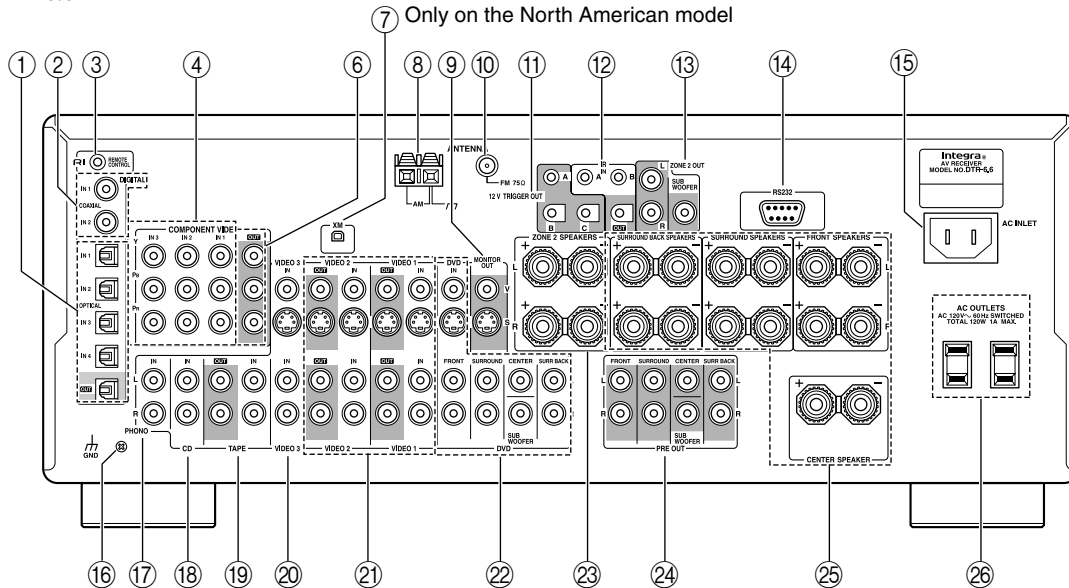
⑦ Only on the North American model

① ② ③ ④ ⑥ ⑧ ⑨ ⑩ ⑪ ⑫ ⑬ ⑭ ⑮

RI REMOTE CONTROL
DIGITAL
IN 1
COAXIAL
IN 2
IN 1
IN 2
OPTICAL
IN 3
IN 4
OUT

COMPONENT VIDEO
IN 3 IN 2 IN 1 OUT
Y
PB
PR

XM

ANTENNA
FM 75Ω
AM

12 V TRIGGER OUT
A B C

IR
IN
A B
OUT

ZONE 2 OUT
L R
SUB WOOFER

RS232

Integra
AV RECEIVER
MODEL NO. DTR-6.6

AC INLET

VIDEO 3 IN
VIDEO 2 OUT IN
VIDEO 1 OUT IN
DVD IN
MONITOR OUT
V
S

ZONE 2 SPEAKERS
L R
SURROUND BACK SPEAKERS
SURROUND SPEAKERS
FRONT SPEAKERS
L R

AC OUTLETS
AC 120V～ 60Hz SWITCHED
TOTAL 120W 1A MAX.

IN IN OUT IN IN
L
R
PHONO
GND
CD
TAPE
VIDEO 3

OUT IN OUT IN
VIDEO 2
VIDEO 1

FRONT SURROUND CENTER SURR BACK
SUB WOOFER
DVD

FRONT SURROUND CENTER SURR BACK
L
R
SUB WOOFER
PRE OUT

CENTER SPEAKER

⑯ ⑰ ⑱ ⑲ ⑳ ㉑ ㉒ ㉓ ㉔ ㉕ ㉖